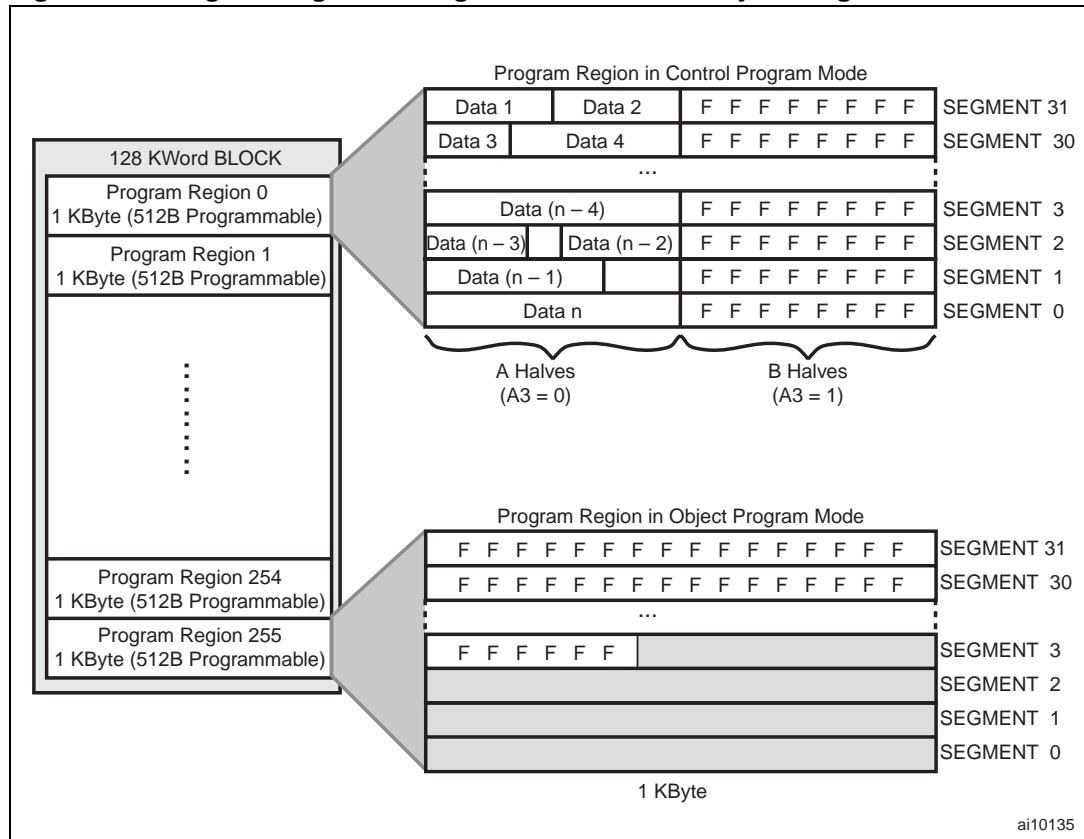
128 KWord BLOCK
Program Region 0
1 KByte (512B Programmable)
Program Region 1
1 KByte (512B Programmable)
Program Region 254
1 KByte (512B Programmable)
Program Region 255
1 KByte (512B Programmable)

Program Region in Control Program Mode

| | | |
|---|---|---|
| Data 1 / Data 2 | F F F F F F F F | SEGMENT 31 |
| Data 3 / Data 4 | F F F F F F F F | SEGMENT 30 |
| ... | | |
| Data (n – 4) | F F F F F F F F | SEGMENT 3 |
| Data (n – 3) / Data (n – 2) | F F F F F F F F | SEGMENT 2 |
| Data (n – 1) | F F F F F F F F | SEGMENT 1 |
| Data n | F F F F F F F F | SEGMENT 0 |

A Halves
(A3 = 0)
B Halves
(A3 = 1)

Program Region in Object Program Mode

| | |
|---|---|
| F F F F F F F F F F F F F F F F | SEGMENT 31 |
| F F F F F F F F F F F F F F F F | SEGMENT 30 |
| ... | |
| F F F F F F | SEGMENT 3 |
| | SEGMENT 2 |
| | SEGMENT 1 |
| | SEGMENT 0 |

1 KByte

ai10135